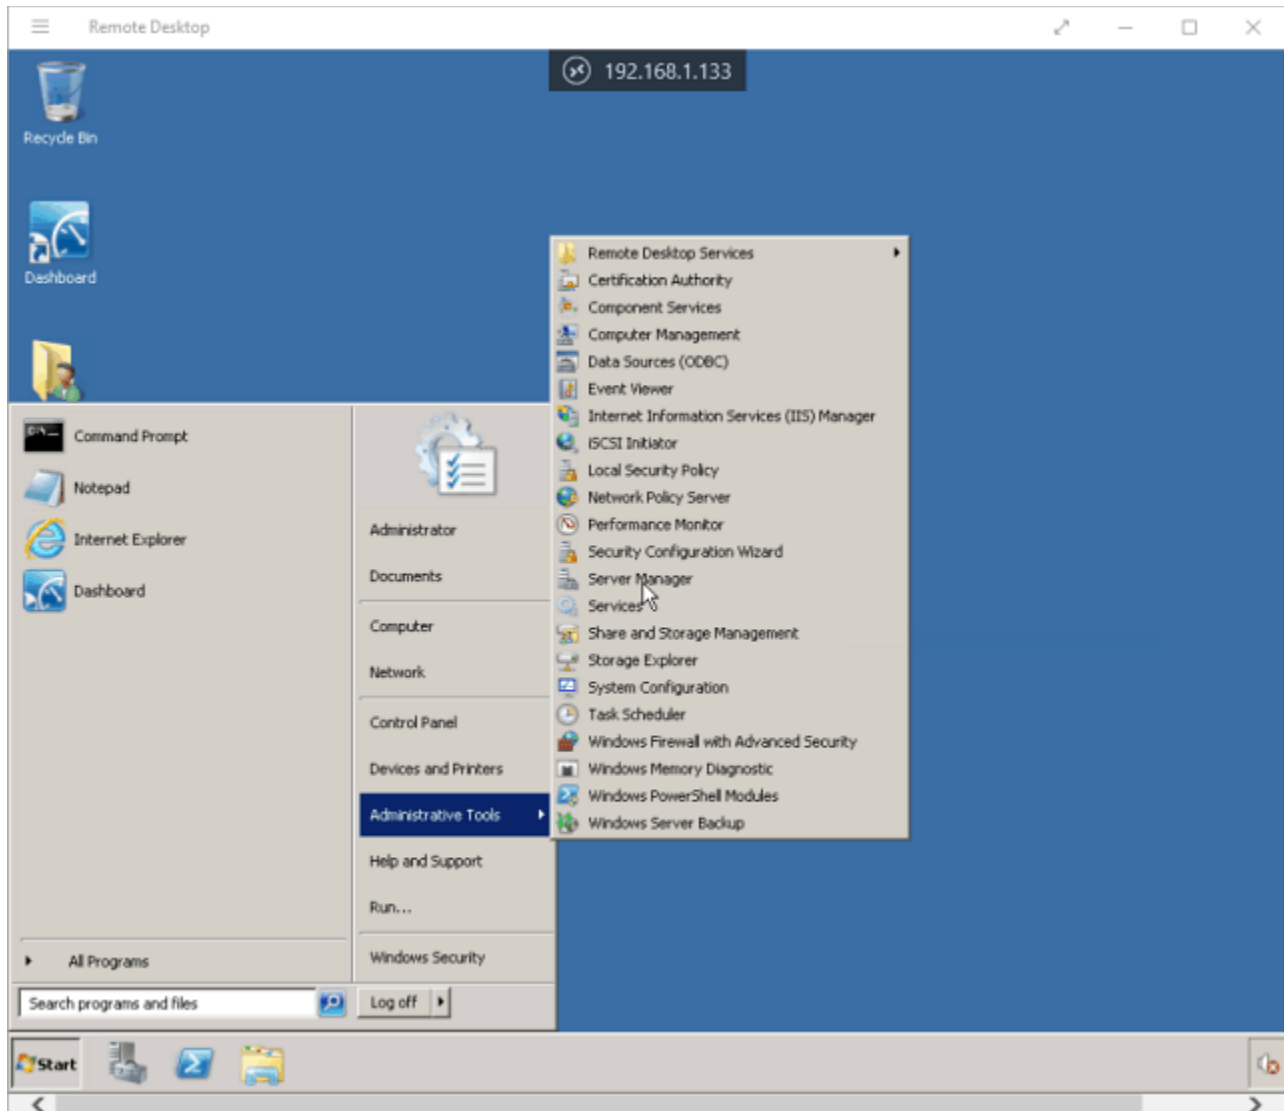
Remote Desktop

192.168.1.133

Recycle Bin

Dashboard

Command Prompt
Notepad
Internet Explorer
Dashboard

All Programs

Search programs and files

Administrator
Documents
Computer
Network
Control Panel
Devices and Printers
Administrative Tools
Help and Support
Run...
Windows Security
Log off

Remote Desktop Services
Certification Authority
Component Services
Computer Management
Data Sources (ODBC)
Event Viewer
Internet Information Services (IIS) Manager
iSCSI Initiator
Local Security Policy
Network Policy Server
Performance Monitor
Security Configuration Wizard
Server Manager
Services
Share and Storage Management
Storage Explorer
System Configuration
Task Scheduler
Windows Firewall with Advanced Security
Windows Memory Diagnostic
Windows PowerShell Modules
Windows Server Backup

Start